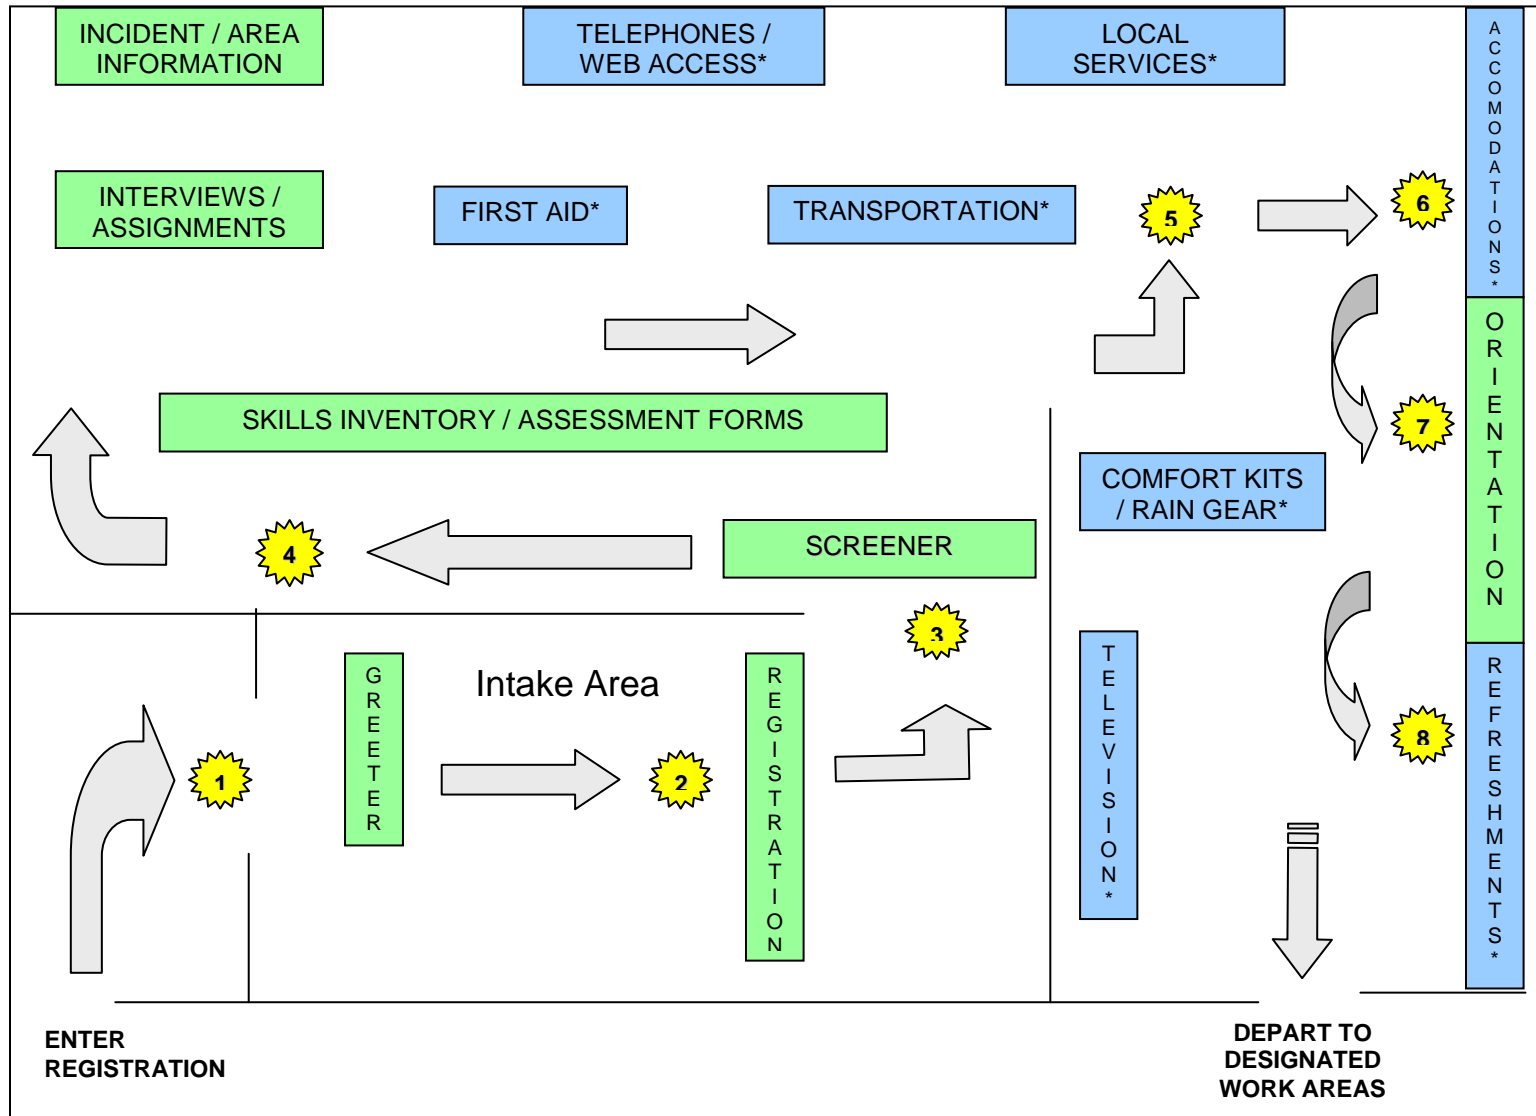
INCIDENT / AREA INFORMATION

TELEPHONES / WEB ACCESS*

LOCAL SERVICES*

ACCOMODATIONS*

INTERVIEWS / ASSIGNMENTS

FIRST AID*

TRANSPORTATION*

5

6

ORIENTATION

SKILLS INVENTORY / ASSESSMENT FORMS

7

COMFORT KITS / RAIN GEAR*

4

SCREENER

3

GREETER

Intake Area

REGISTRATION

TELEVISION*

REFRESHMENTS*

8

1

2

ENTER REGISTRATION

DEPART TO DESIGNATED WORK AREAS